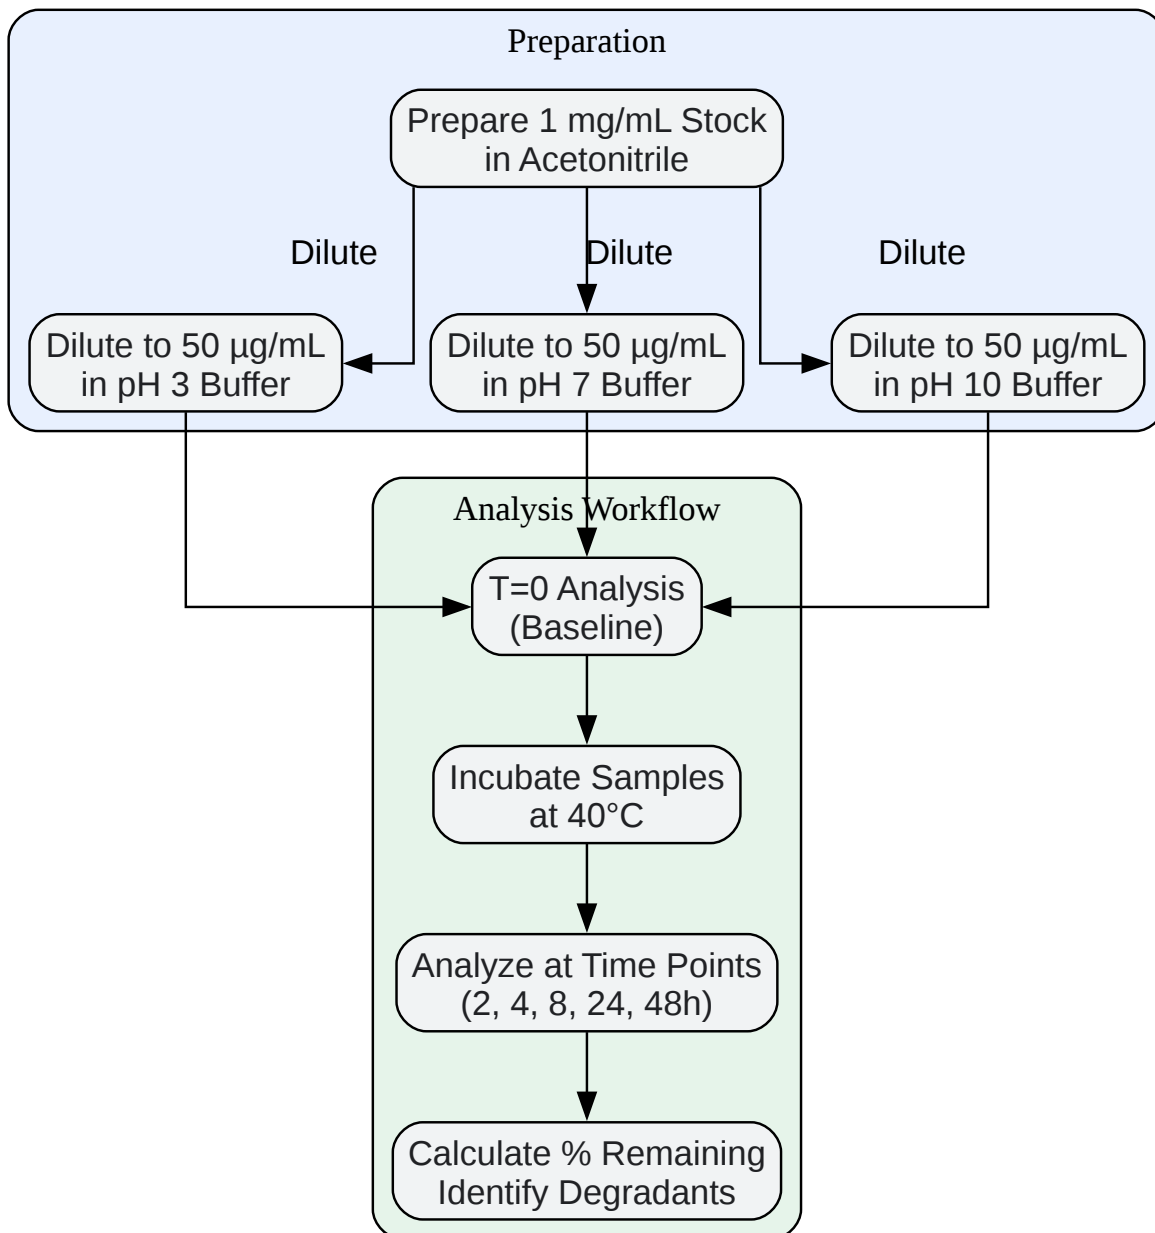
Preparation

Prepare 1 mg/mL Stock in Acetonitrile

Dilute

Dilute

Dilute

Dilute to 50 µg/mL in pH 3 Buffer

Dilute to 50 µg/mL in pH 7 Buffer

Dilute to 50 µg/mL in pH 10 Buffer

Analysis Workflow

T=0 Analysis (Baseline)

Incubate Samples at 40°C

Analyze at Time Points (2, 4, 8, 24, 48h)

Calculate % Remaining Identify Degradants